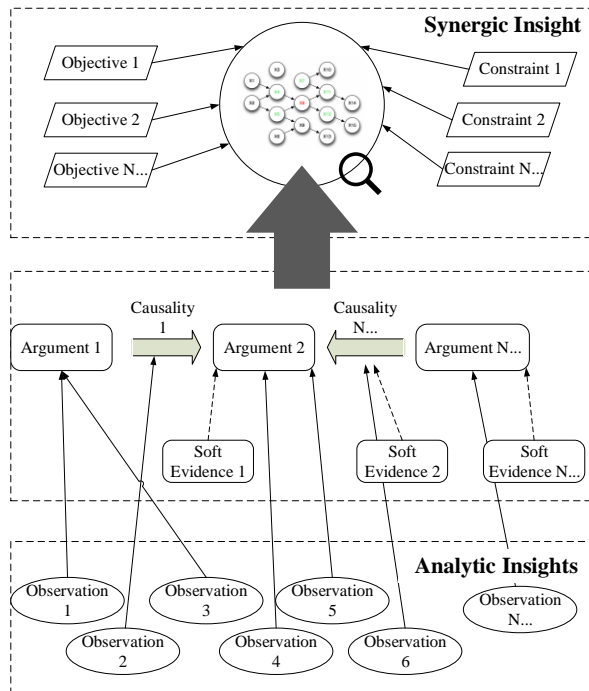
Synergic Insight

Objective 1

Objective 2

Objective N...

Constraint 1

Constraint 2

Constraint N...

Causality 1

Causality N...

Argument 1

Argument 2

Argument N...

Soft Evidence 1

Soft Evidence 2

Soft Evidence N...

Analytic Insights

Observation 1

Observation 2

Observation 3

Observation 4

Observation 5

Observation 6

Observation N...